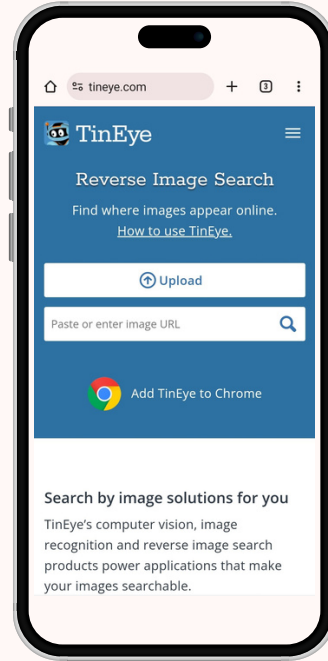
tineye.com

3

TinEye

Reverse Image Search

Find where images appear online.
How to use TinEye.

Upload

Paste or enter image URL

Add TinEye to Chrome

Search by image solutions for you

TinEye's computer vision, image recognition and reverse image search products power applications that make your images searchable.